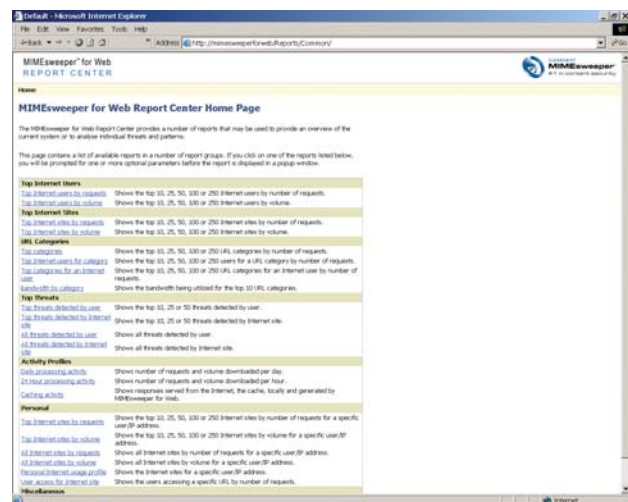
Default - Microsoft Internet Explorer

File Edit View Favorites Tools Help

Back Address http://mimesweeperforweb/Reports/Common/ Go

MIMEsweeper for Web
REPORT CENTER

MIMEsweeper #1 in content security

Home

MIMEsweeper for Web Report Center Home Page

The MIMEsweeper for Web Report Center provides a number of reports that may be used to provide an overview of the current system or to analyse individual threats and patterns.

This page contains a list of available reports in a number of report groups. If you click on one of the reports listed below, you will be prompted for one or more optional parameters before the report is displayed in a popup window.

| Top Internet Users | |
|---|---|
| Top Internet users by requests | Shows the top 10, 25, 50, 100 or 250 Internet users by number of requests. |
| Top Internet users by volume | Shows the top 10, 25, 50, 100 or 250 Internet users by volume. |
| **Top Internet Sites** | |
| Top Internet sites by requests | Shows the top 10, 25, 50, 100 or 250 Internet sites by number of requests. |
| Top Internet sites by volume | Shows the top 10, 25, 50, 100 or 250 Internet sites by volume. |
| **URL Categories** | |
| Top categories | Shows the top 10, 25, 50, 100 or 250 URL categories by number of requests. |
| Top Internet users for category | Shows the top 10, 25, 50, 100 or 250 users for a URL category by number of requests. |
| Top categories for an Internet user | Shows the top 10, 25, 50, 100 or 250 URL categories for an Internet user by number of requests. |
| Bandwidth by category | Shows the bandwidth being utilized for the top 10 URL categories. |
| **Top Threats** | |
| Top threats detected by user | Shows the top 10, 25 or 50 threats detected by user. |
| Top threats detected by Internet site | Shows the top 10, 25 or 50 threats detected by Internet site. |
| All threats detected by user | Shows all threats detected by user. |
| All threats detected by Internet site | Shows all threats detected by Internet site. |
| **Activity Profiles** | |
| Daily processing activity | Shows number of requests and volume downloaded per day. |
| 24 Hour processing activity | Shows number of requests and volume downloaded per hour. |
| Caching activity | Shows responses served from the Internet, the cache, locally and generated by MIMEsweeper for Web. |
| **Personal** | |
| Top Internet sites by requests | Shows the top 10, 25, 50, 100 or 250 Internet sites by number of requests for a specific user/IP address. |
| Top Internet sites by volume | Shows the top 10, 25, 50, 100 or 250 Internet sites by volume for a specific user/IP address. |
| All Internet sites by requests | Shows all Internet sites by number of requests for a specific user/IP address. |
| All Internet sites by volume | Shows all Internet sites by volume for a specific user/IP address. |
| Personal Internet usage profile | Shows the Internet sites for a specific user/IP address. |
| User access for Internet site | Shows the users accessing a specific URL by number of requests. |
| **Miscellaneous** | |

Internet